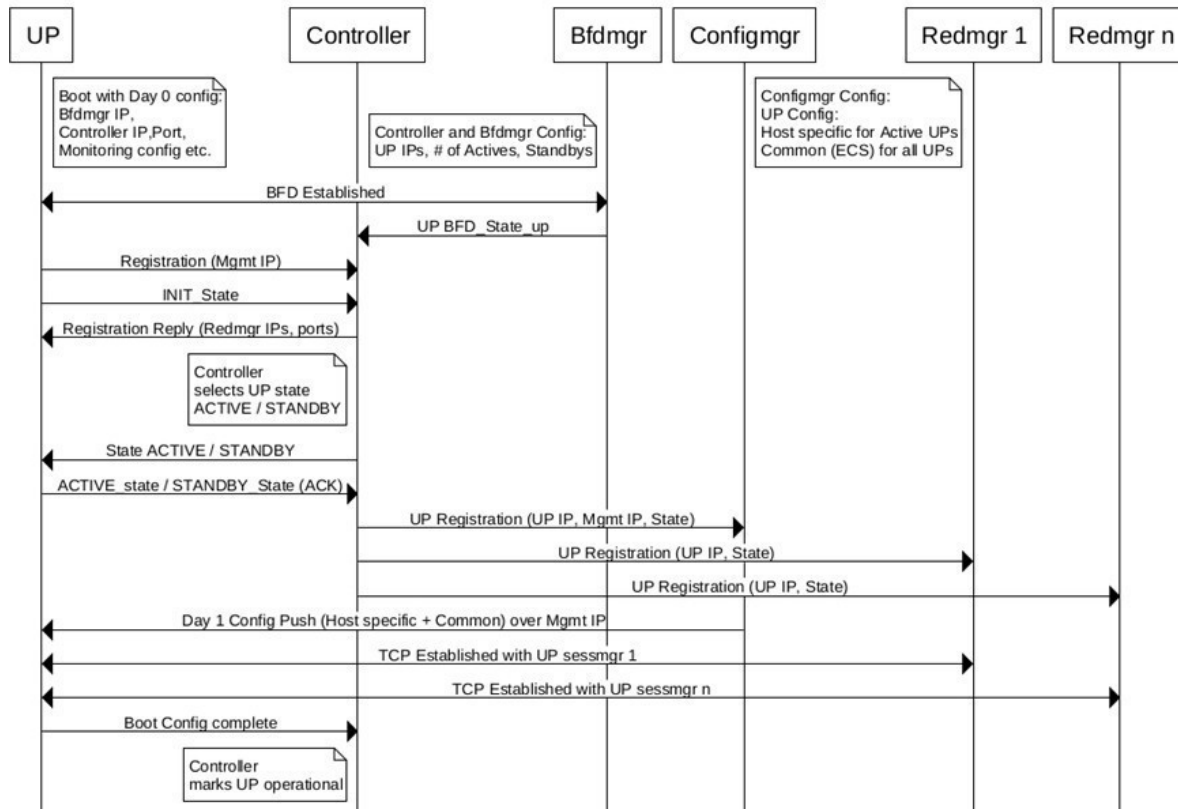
UP

Controller

Bfdmgr

Configmgr

Redmgr 1

Redmgr n

Boot with Day 0 config:
Bfdmgr IP,
Controller IP,Port,
Monitoring config etc.

Controller and Bfdmgr Config:
UP IPs, # of Actives, Standbys

Configmgr Config:
UP Config:
Host specific for Active UPs
Common (ECS) for all UPs

BFD Established

UP BFD_State_up

Registration (Mgmt IP)

INIT_State

Registration Reply (Redmgr IPs, ports)

Controller
selects UP state
ACTIVE / STANDBY

State ACTIVE / STANDBY

ACTIVE_state / STANDBY_State (ACK)

UP Registration (UP IP, Mgmt IP, State)

UP Registration (UP IP, State)

UP Registration (UP IP, State)

Day 1 Config Push (Host specific + Common) over Mgmt IP

TCP Established with UP sessmgr 1

TCP Established with UP sessmgr n

Boot Config complete

Controller
marks UP operational